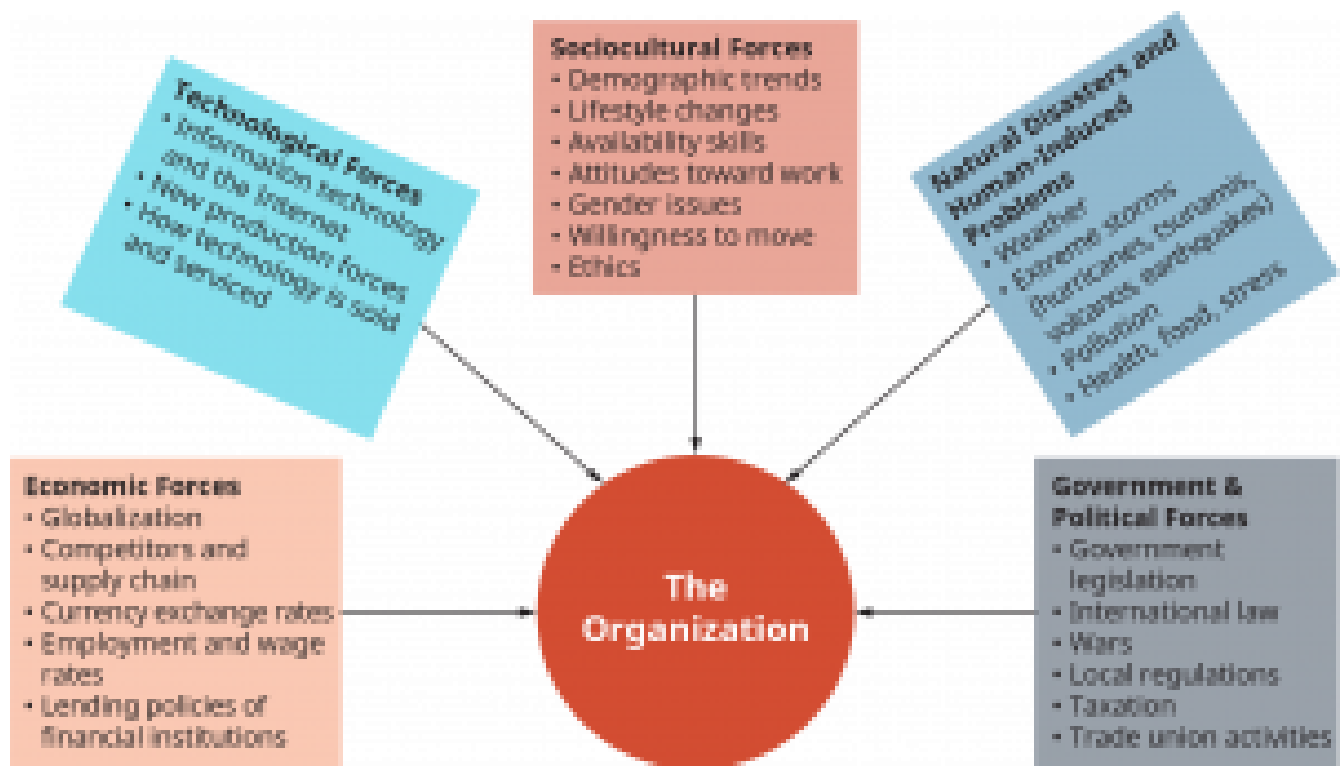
Technological Forces
• Information technology and the Internet
• New production forces
• How technology is sold and serviced

Sociocultural Forces
• Demographic trends
• Lifestyle changes
• Availability skills
• Attitudes toward work
• Gender issues
• Willingness to move
• Ethics

Natural Disasters and Human-Induced Problems
• Weather
• Extreme storms (hurricanes, tsunamis, volcanos, earthquakes)
• Pollution
• Health, food, stress

Economic Forces
• Globalization
• Competitors and supply chain
• Currency exchange rates
• Employment and wage rates
• Lending policies of financial institutions

The Organization

Government & Political Forces
• Government legislation
• International law
• Wars
• Local regulations
• Taxation
• Trade union activities